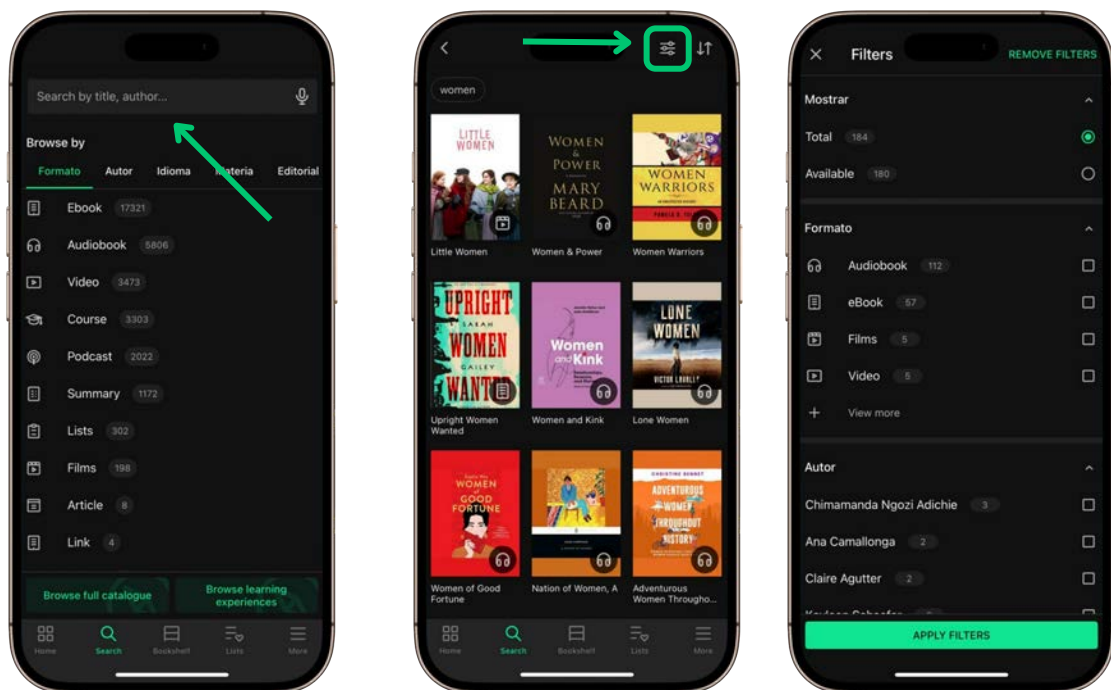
Search by title, author...

Browse by

Formato Autor Idioma Materia Editorial

Ebook 17321

Audiobook 5806

Video 3473

Course 3303

Podcast 2022

Summary 1172

Lists 302

Films 198

Article 8

Link 4

Browse full catalogue

Browse learning experiences

Home Search Bookshelf Lists More

women

LITTLE WOMEN

Little Women

WOMEN & POWER MARY BEARD

Women & Power

WOMEN WARRIORS

Women Warriors

UPRIGHT SARAH WOMEN GAILEY WANTED

Upright Women Wanted

Women and Kink

Women and Kink

LONE WOMEN VICTOR LAVALLE

Lone Women

WOMEN OF GOOD FORTUNE

Women of Good Fortune

Nation of Women, A

ADVENTUROUS WOMEN THROUGHOUT HISTORY

Adventurous Women Througho...

Home Search Bookshelf Lists More

Filters

REMOVE FILTERS

Mostrar

Total 184

Available 180

Formato

Audiobook 112

eBook 57

Films 5

Video 5

View more

Autor

Chimamanda Ngozi Adichie 3

Ana Camallonga 2

Claire Agutter 2

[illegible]

APPLY FILTERS